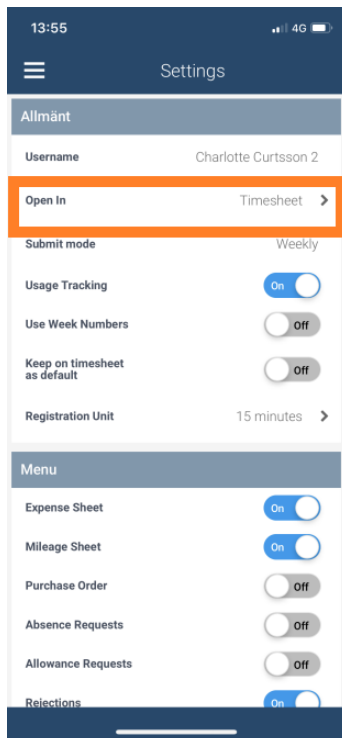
13:55
4G

Settings

Allmänt

Username Charlotte Curtsson 2

Open In Timesheet >

Submit mode Weekly

Usage Tracking On

Use Week Numbers Off

Keep on timesheet as default Off

Registration Unit 15 minutes >

Menu

Expense Sheet On

Mileage Sheet On

Purchase Order Off

Absence Requests Off

Allowance Requests Off

Rejections On